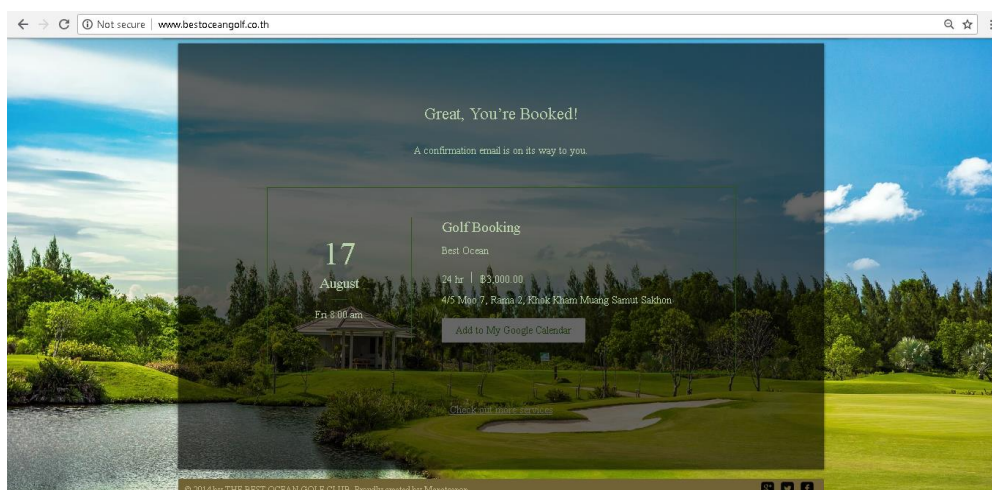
Not secure | www.bestoceangolf.co.th

Great, You're Booked!

A confirmation email is on its way to you.

17
August
Fri 8:00 am

Golf Booking
Best Ocean
24 hr | ฿3,000.00
4/5 Moo 7, Rama 2, Khok Kham Muang Samut Sakhon

Add to My Google Calendar

Check out more services

© 2014 by THE BEST OCEAN GOLF CLUB. Proudly created by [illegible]